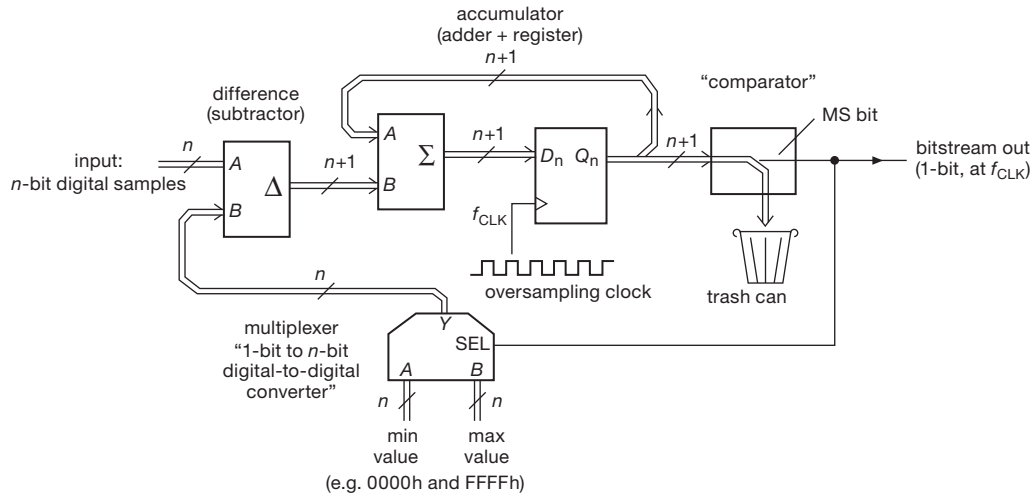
accumulator
(adder + register)

$n$+1

difference
(subtractor)

"comparator"

MS bit

input:
$n$-bit digital samples

$n$

$A$

$\Delta$

$B$

$n$+1

$A$

$\Sigma$

$B$

$n$+1

$D_n$

$Q_n$

$n$+1

bitstream out
(1-bit, at $f_{CLK}$)

$f_{CLK}$

oversampling clock

trash can

$n$

multiplexer
"1-bit to $n$-bit
digital-to-digital
converter"

$Y$

SEL

$A$

$B$

$n$

$n$

min
value

max
value

(e.g. 0000h and FFFFh)